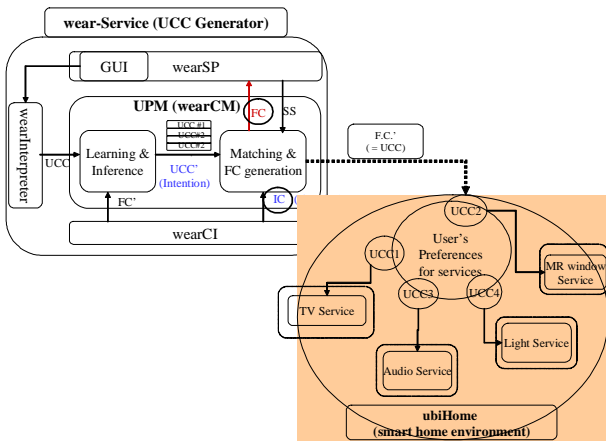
wear-Service (UCC Generator)

GUI

wearSP

wearInterpreter

UPM (wearCM)

FC

SS

UCC

Learning & Inference

UCC #1

UCC#2

UCC#2

UCC'
(Intention)

Matching & FC generation

F.C.'
( = UCC)

FC'

IC

wearCI

UCC2

User's Preferences for services

UCC1

MR window Service

UCC3

UCC4

TV Service

Light Service

Audio Service

ubiHome
(smart home environment)